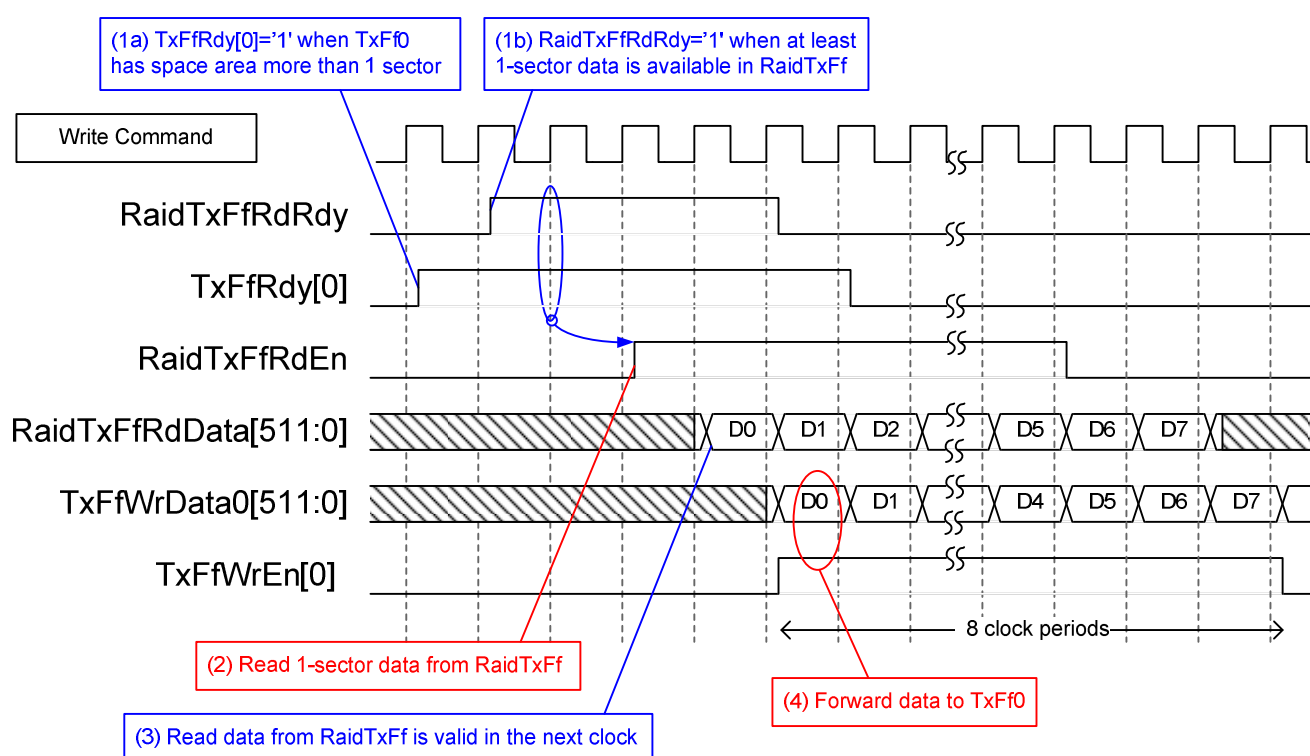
(1a) TxFfRdy[0]='1' when TxFf0 has space area more than 1 sector

(1b) RaidTxFfRdRdy='1' when at least 1-sector data is available in RaidTxFf

Write Command

RaidTxFfRdRdy

TxFfRdy[0]

RaidTxFfRdEn

RaidTxFfRdData[511:0]

D0 D1 D2 D5 D6 D7

TxFfWrData0[511:0]

D0 D1 D4 D5 D6 D7

TxFfWrEn[0]

8 clock periods

(2) Read 1-sector data from RaidTxFf

(4) Forward data to TxFf0

(3) Read data from RaidTxFf is valid in the next clock